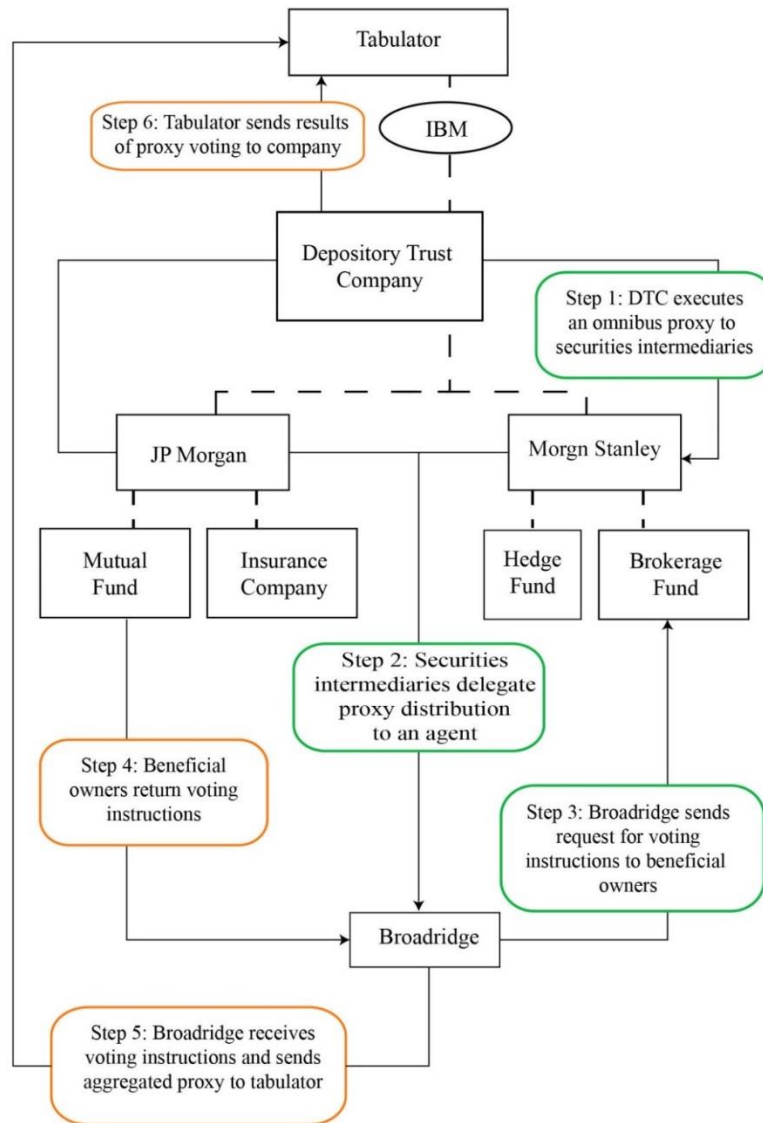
Tabulator

Step 6: Tabulator sends results of proxy voting to company

IBM

Depository Trust Company

Step 1: DTC executes an omnibus proxy to securities intermediaries

JP Morgan

Morgn Stanley

Mutual Fund

Insurance Company

Hedge Fund

Brokerage Fund

Step 2: Securities intermediaries delegate proxy distribution to an agent

Step 4: Beneficial owners return voting instructions

Step 3: Broadridge sends request for voting instructions to beneficial owners

Broadridge

Step 5: Broadridge receives voting instructions and sends aggregated proxy to tabulator